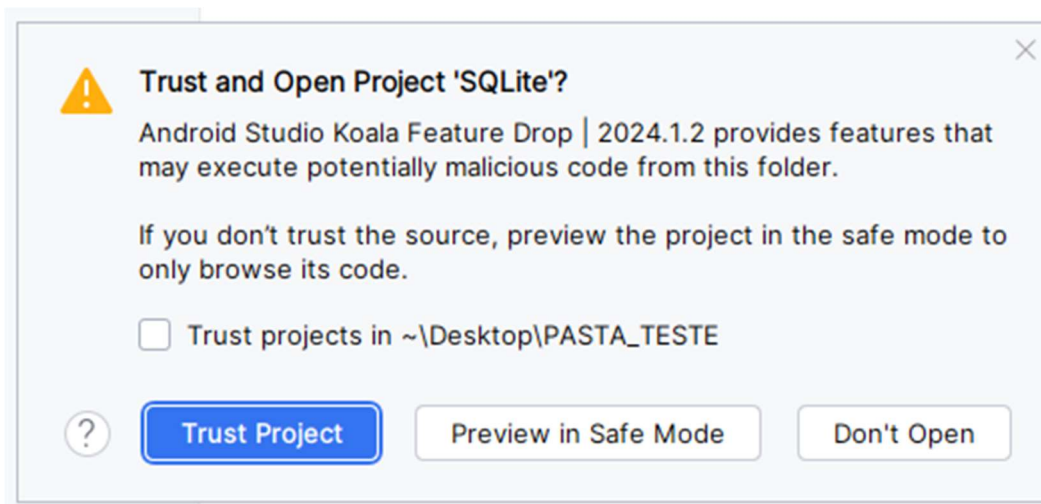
Trust and Open Project 'SQLite'?

Android Studio Koala Feature Drop | 2024.1.2 provides features that may execute potentially malicious code from this folder.

If you don’t trust the source, preview the project in the safe mode to only browse its code.

Trust projects in ~\Desktop\PASTA_TESTE

?

Trust Project

Preview in Safe Mode

Don't Open